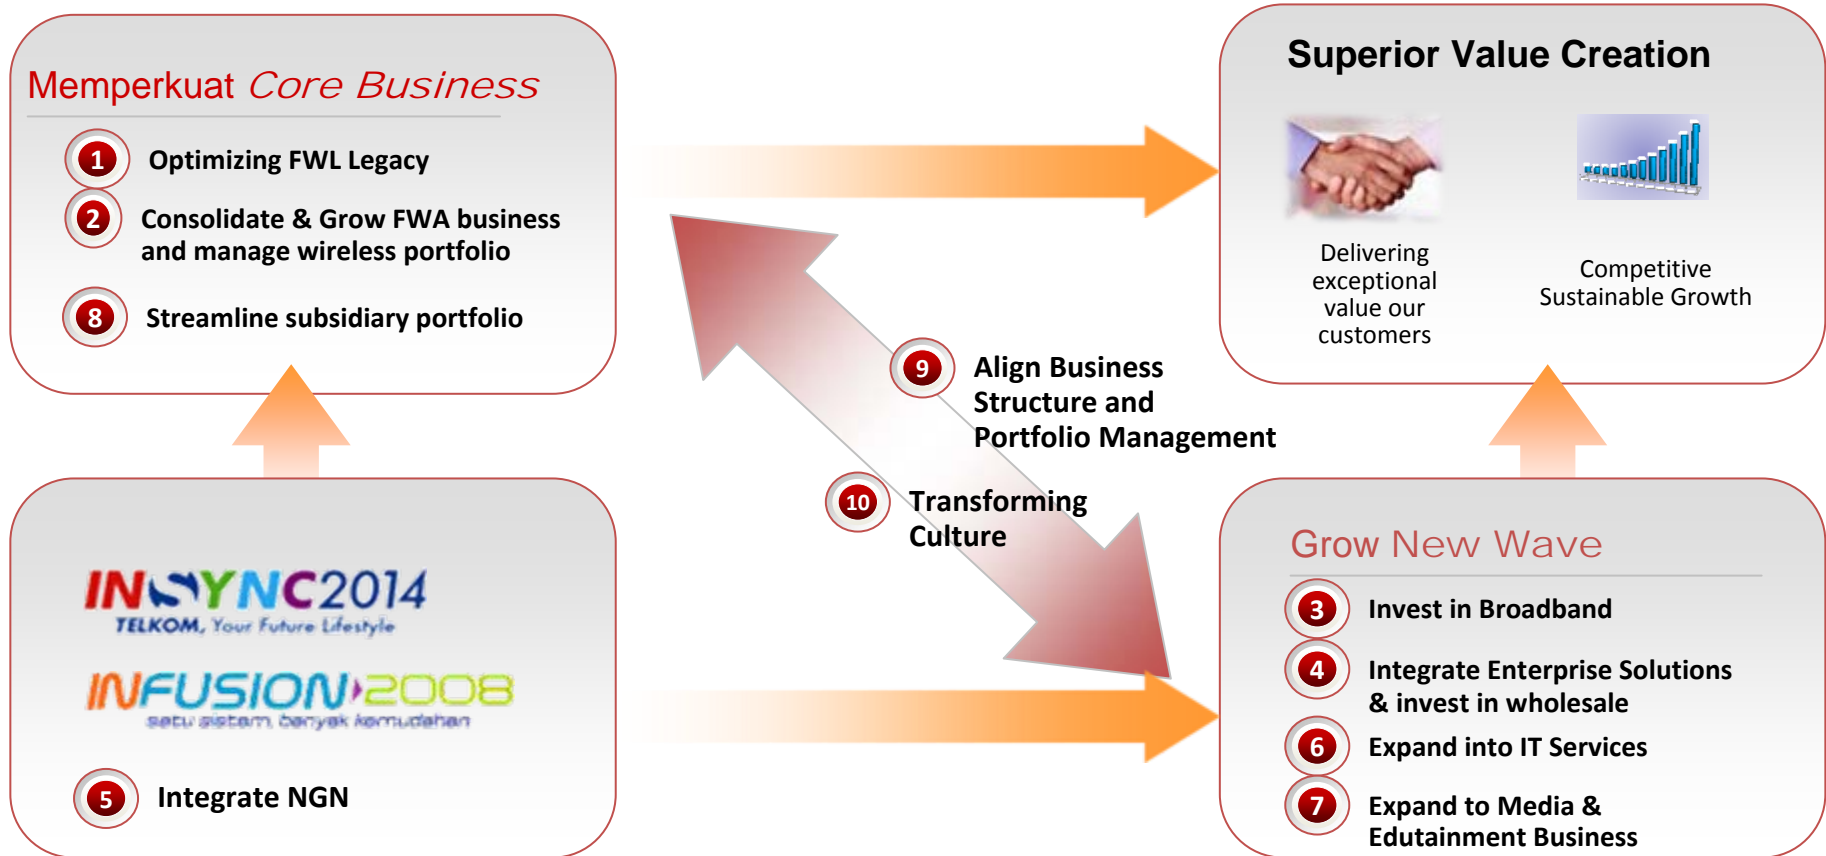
Memperkuat *Core Business*

1 Optimizing FWL Legacy

2 Consolidate & Grow FWA business and manage wireless portfolio

8 Streamline subsidiary portfolio

Superior Value Creation

Delivering exceptional value our customers

Competitive Sustainable Growth

9 Align Business Structure and Portfolio Management

10 Transforming Culture

INSYNC2014
TELKOM, Your Future Lifestyle

INFUSION2008
satu sistem banyak kemudahan

5 Integrate NGN

Grow New Wave

3 Invest in Broadband

4 Integrate Enterprise Solutions & invest in wholesale

6 Expand into IT Services

7 Expand to Media & Edutainment Business